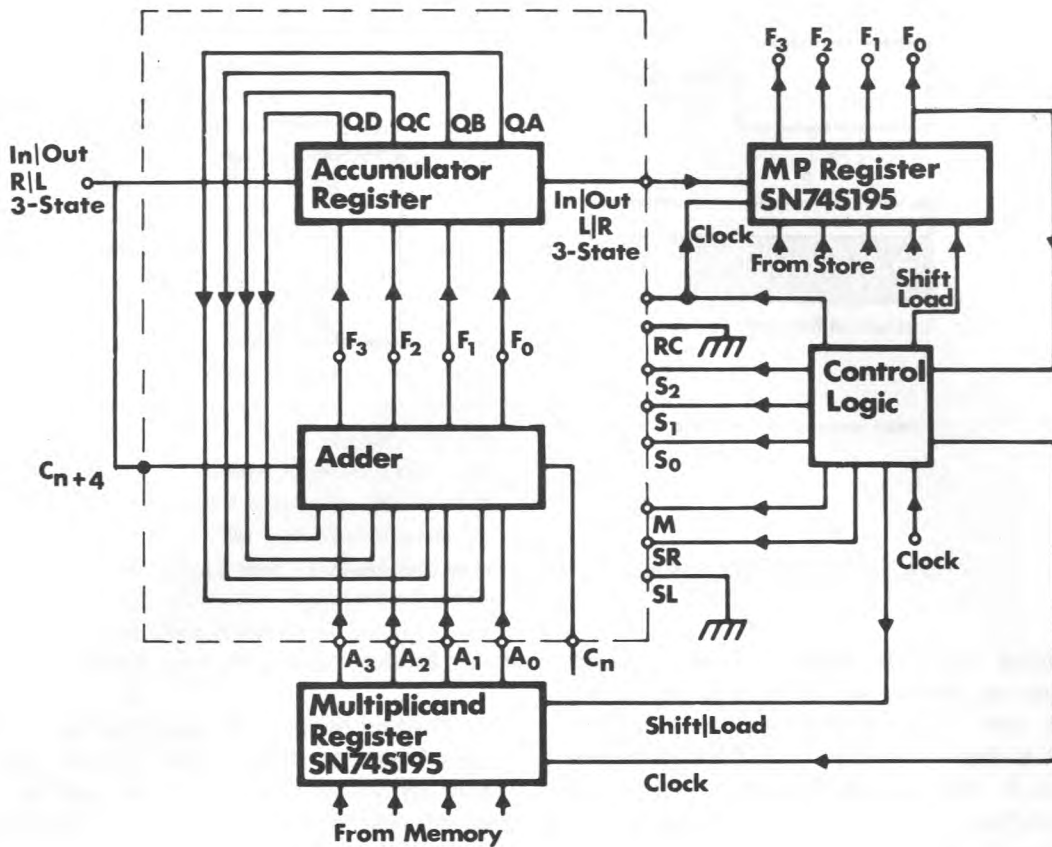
$F_3$ $F_2$ $F_1$ $F_0$

QD QC QB QA

In|Out R|L 3-State

Accumulator Register

In|Out L|R 3-State

MP Register SN74S195

Clock

From Store

Shift Load

$F_3$ $F_2$ $F_1$ $F_0$

RC

$S_2$

$S_1$

$S_0$

Control Logic

$C_{n+4}$

Adder

M

SR

SL

Clock

$A_3$ $A_2$ $A_1$ $A_0$ $C_n$

Multiplicand Register SN74S195

Shift|Load

Clock

From Memory